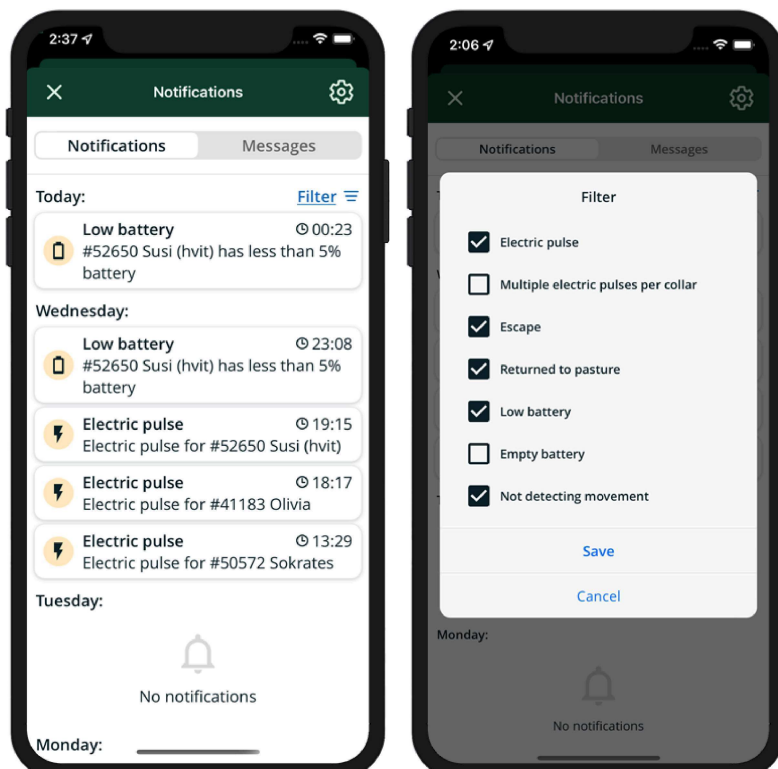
2:37

Notifications

Notifications | Messages

Today:

Filter

Low battery 00:23
#52650 Susi (hvit) has less than 5% battery

Wednesday:

Low battery 23:08
#52650 Susi (hvit) has less than 5% battery

Electric pulse 19:15
Electric pulse for #52650 Susi (hvit)

Electric pulse 18:17
Electric pulse for #41183 Olivia

Electric pulse 13:29
Electric pulse for #50572 Sokrates

Tuesday:

No notifications

Monday:

2:06

Notifications

Notifications | Messages

Filter

Electric pulse

Multiple electric pulses per collar

Escape

Returned to pasture

Low battery

Empty battery

Not detecting movement

Save

Cancel

Monday:

No notifications